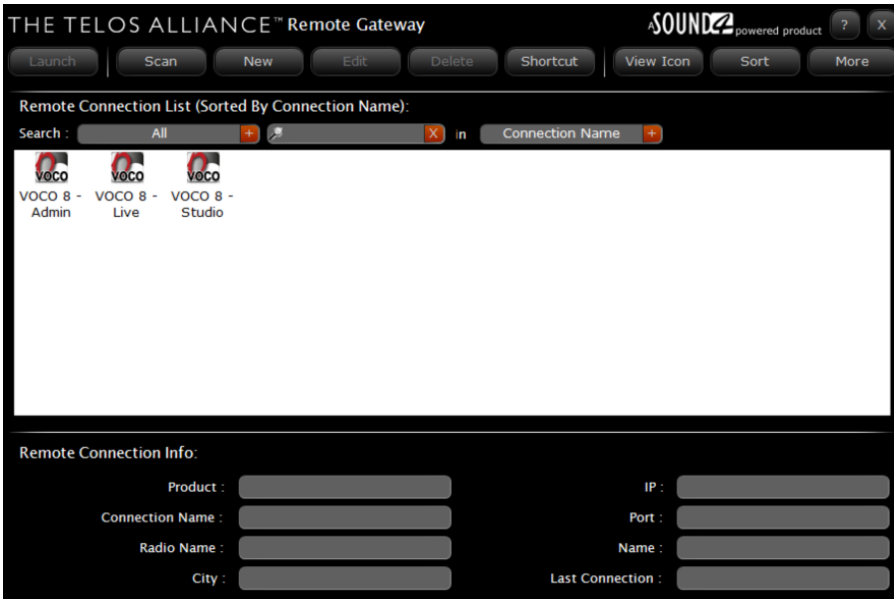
THE TELOS ALLIANCE™ Remote Gateway

SOUND4 powered product ? X

Launch Scan New Edit Delete Shortcut View Icon Sort More

Remote Connection List (Sorted By Connection Name):

Search : All + X in Connection Name +

VOCO VOCO 8 - Admin
VOCO VOCO 8 - Live
VOCO VOCO 8 - Studio

Remote Connection Info:

Product :
Connection Name :
Radio Name :
City :

IP :
Port :
Name :
Last Connection :